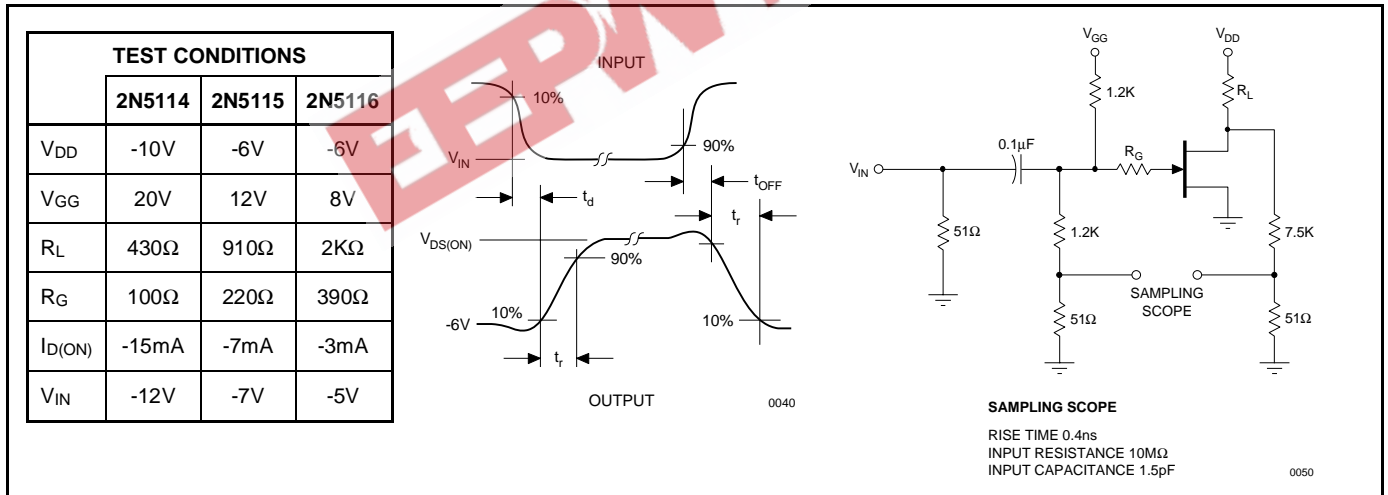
| TEST CONDITIONS | | | |
|---|---|---|---|
| | 2N5114 | 2N5115 | 2N5116 |
| $V_{DD}$ | -10V | -6V | -6V |
| $V_{GG}$ | 20V | 12V | 8V |
| $R_L$ | 430Ω | 910Ω | 2KΩ |
| $R_G$ | 100Ω | 220Ω | 390Ω |
| $I_{D(ON)}$ | -15mA | -7mA | -3mA |
| $V_{IN}$ | -12V | -7V | -5V |

INPUT
10%
$V_{IN}$
90%
$t_d$
$t_{OFF}$
$t_r$
$V_{DS(ON)}$
90%
10%
-6V
10%
$t_r$
OUTPUT
0040

$V_{GG}$
$V_{DD}$
1.2K
$R_L$
0.1μF
$R_G$
$V_{IN}$
51Ω
1.2K
7.5K
SAMPLING SCOPE
51Ω
51Ω

SAMPLING SCOPE
RISE TIME 0.4ns
INPUT RESISTANCE 10MΩ
INPUT CAPACITANCE 1.5pF
0050